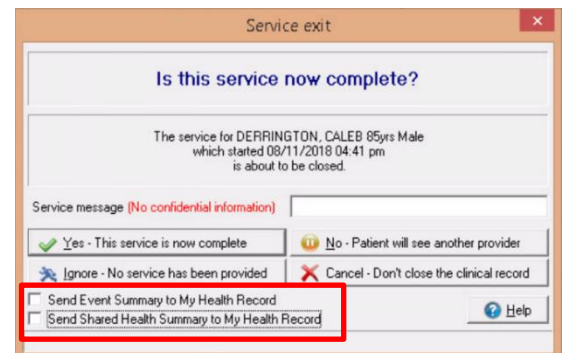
Service exit

Is this service now complete?

The service for DERRINGTON, CALEB 85yrs Male which started 08/11/2018 04:41 pm is about to be closed.

Service message (No confidential information)

Yes - This service is now complete

No - Patient will see another provider

Ignore - No service has been provided

Cancel - Don't close the clinical record

Send Event Summary to My Health Record

Send Shared Health Summary to My Health Record

Help